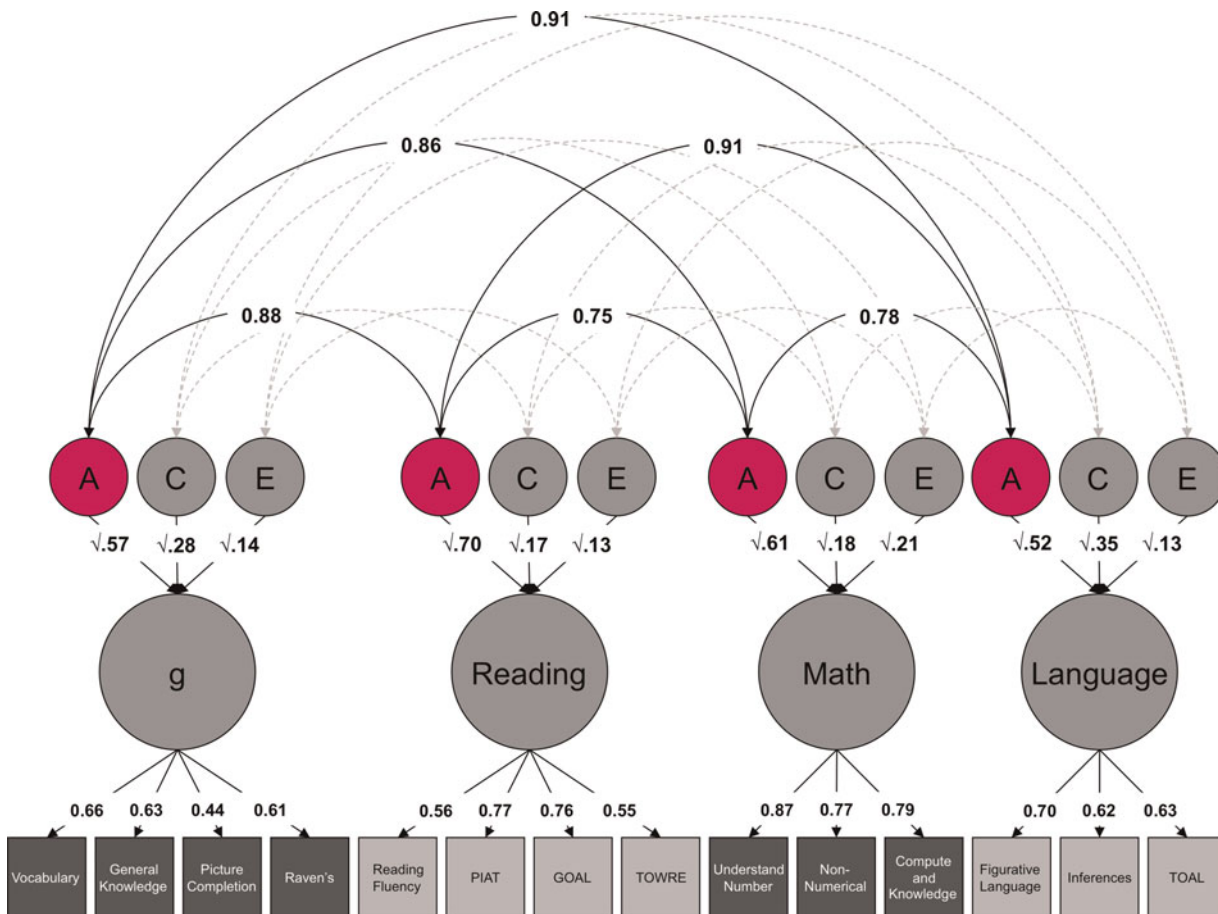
0.91

0.86

0.91

0.88

0.75

0.78

A C E A C E A C E A C E

$\sqrt{.57}$ $\sqrt{.28}$ $\sqrt{.14}$ $\sqrt{.70}$ $\sqrt{.17}$ $\sqrt{.13}$ $\sqrt{.61}$ $\sqrt{.18}$ $\sqrt{.21}$ $\sqrt{.52}$ $\sqrt{.35}$ $\sqrt{.13}$

g

Reading

Math

Language

0.66 0.63 0.44 0.61 0.56 0.77 0.76 0.55 0.87 0.77 0.79 0.70 0.62 0.63

Vocabulary

General Knowledge

Picture Completion

Raven's

Reading Fluency

PIAT

GOAL

TOWRE

Understand Number

Non-Numerical

Compute and Knowledge

Figurative Language

Inferences

TOAL